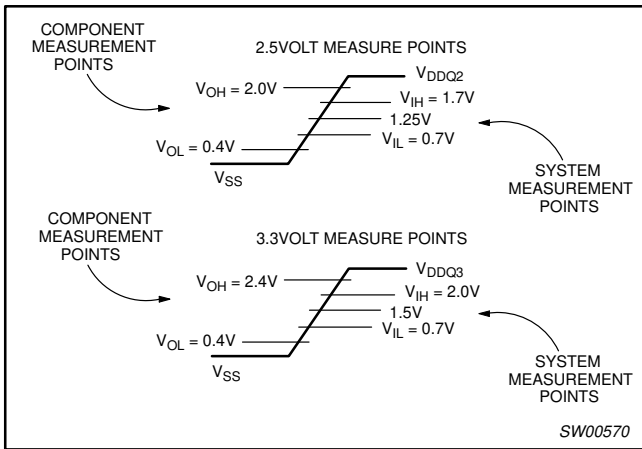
COMPONENT MEASUREMENT POINTS

2.5VOLT MEASURE POINTS

$V_{DDQ2}$

$V_{OH}$ = 2.0V

$V_{IH}$ = 1.7V

1.25V

$V_{IL}$ = 0.7V

$V_{OL}$ = 0.4V

$V_{SS}$

SYSTEM MEASUREMENT POINTS

COMPONENT MEASUREMENT POINTS

3.3VOLT MEASURE POINTS

$V_{DDQ3}$

$V_{OH}$ = 2.4V

$V_{IH}$ = 2.0V

1.5V

$V_{IL}$ = 0.7V

$V_{OL}$ = 0.4V

$V_{SS}$

SYSTEM MEASUREMENT POINTS

SW00570